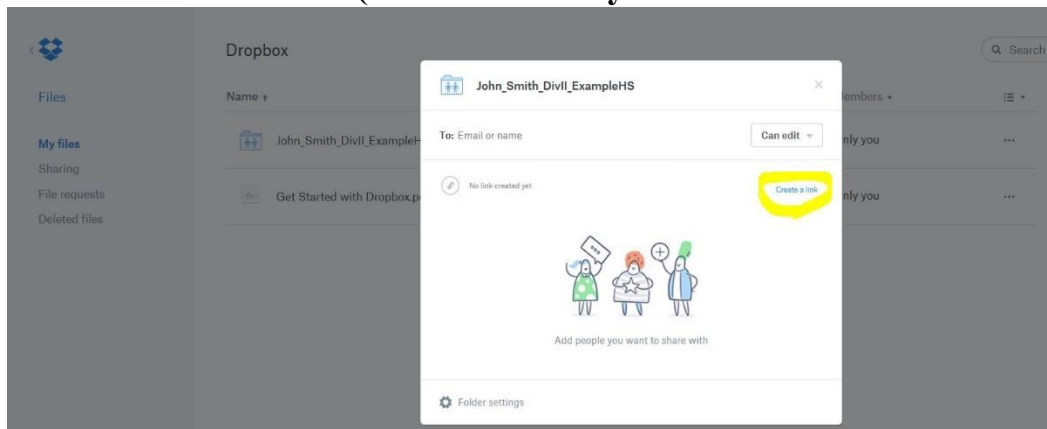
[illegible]

Dropbox

Search

Files

My files

Sharing

File requests

Deleted files

Name

John_Smith_DivII_ExampleH

Get Started with Dropbox.p

Members

nly you

nly you

John_Smith_DivII_ExampleHS

To: Email or name

Can edit

No link created yet

Create a link

Add people you want to share with

Folder settings